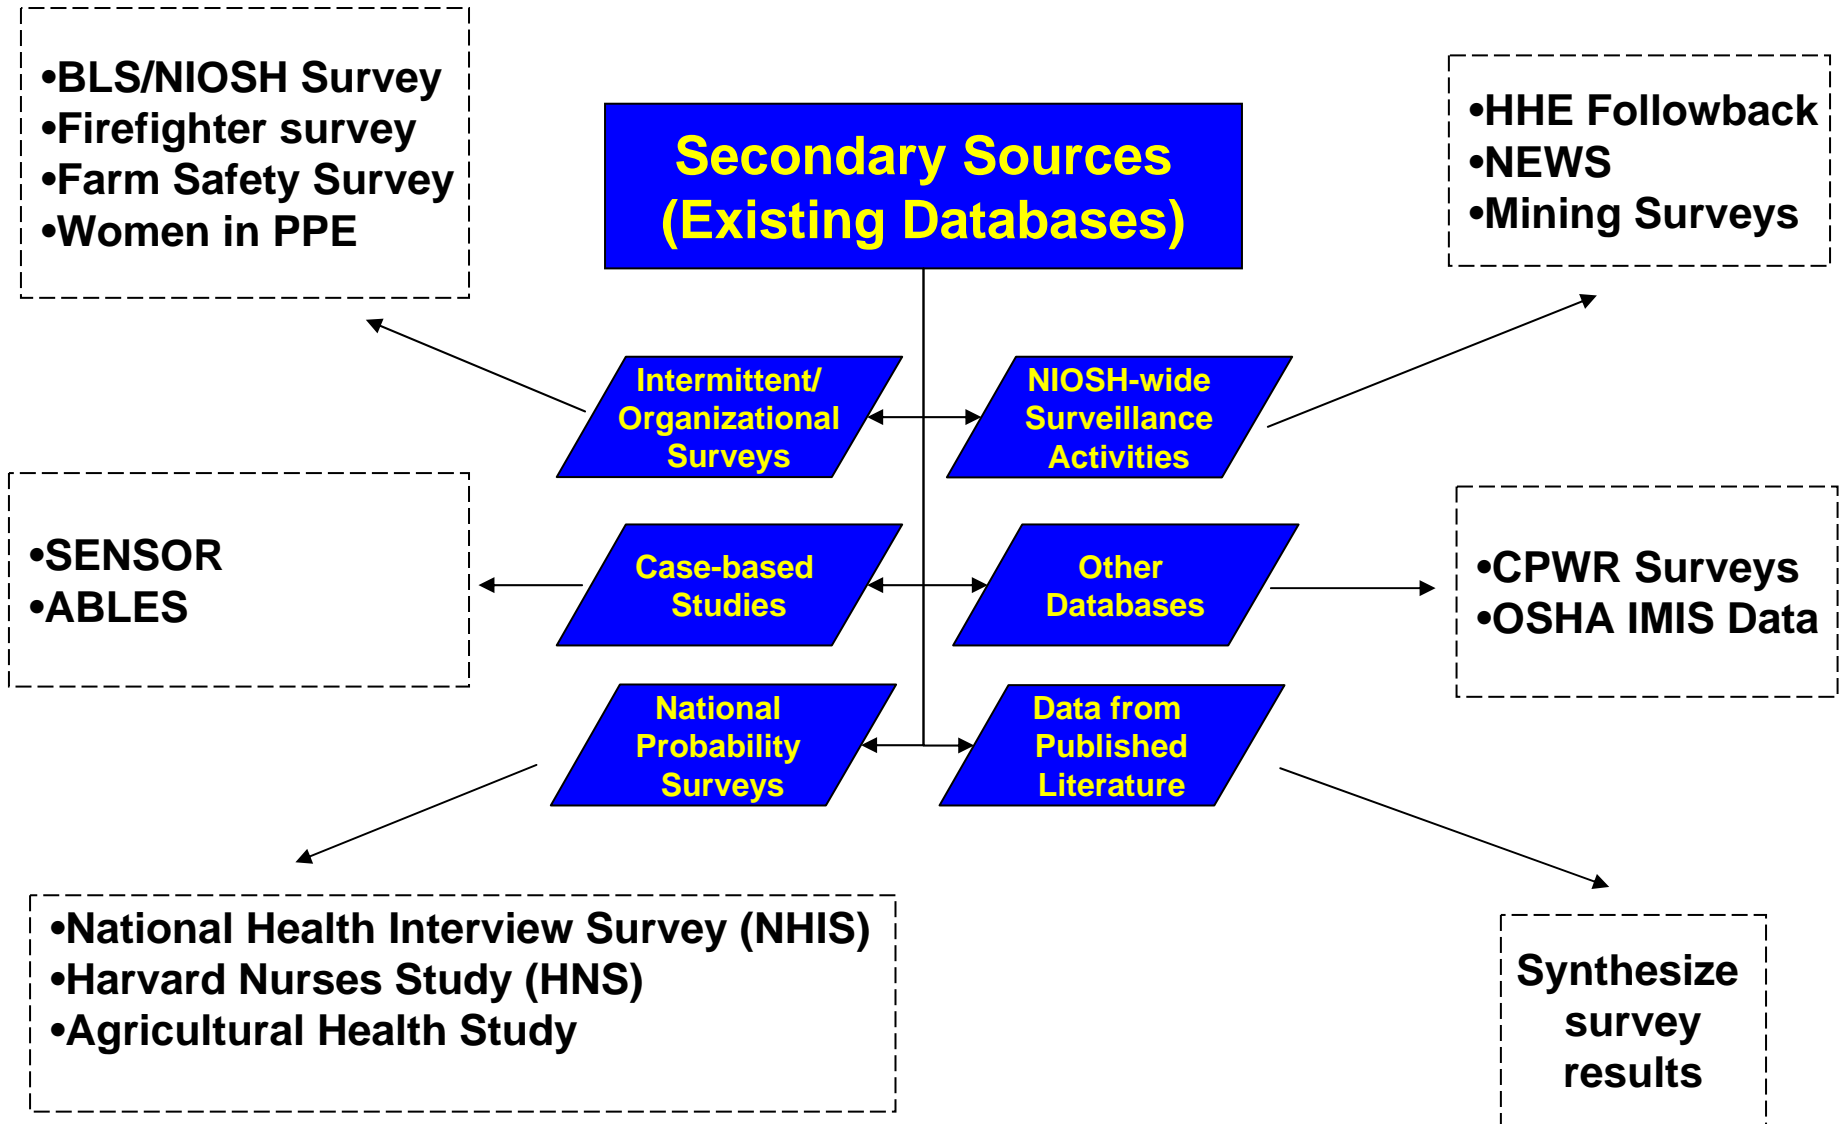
•BLS/NIOSH Survey
•Firefighter survey
•Farm Safety Survey
•Women in PPE

Secondary Sources (Existing Databases)

•HHE Followback
•NEWS
•Mining Surveys

Intermittent/ Organizational Surveys

NIOSH-wide Surveillance Activities

•SENSOR
•ABLES

Case-based Studies

Other Databases

•CPWR Surveys
•OSHA IMIS Data

National Probability Surveys

Data from Published Literature

•National Health Interview Survey (NHIS)
•Harvard Nurses Study (HNS)
•Agricultural Health Study

Synthesize survey results